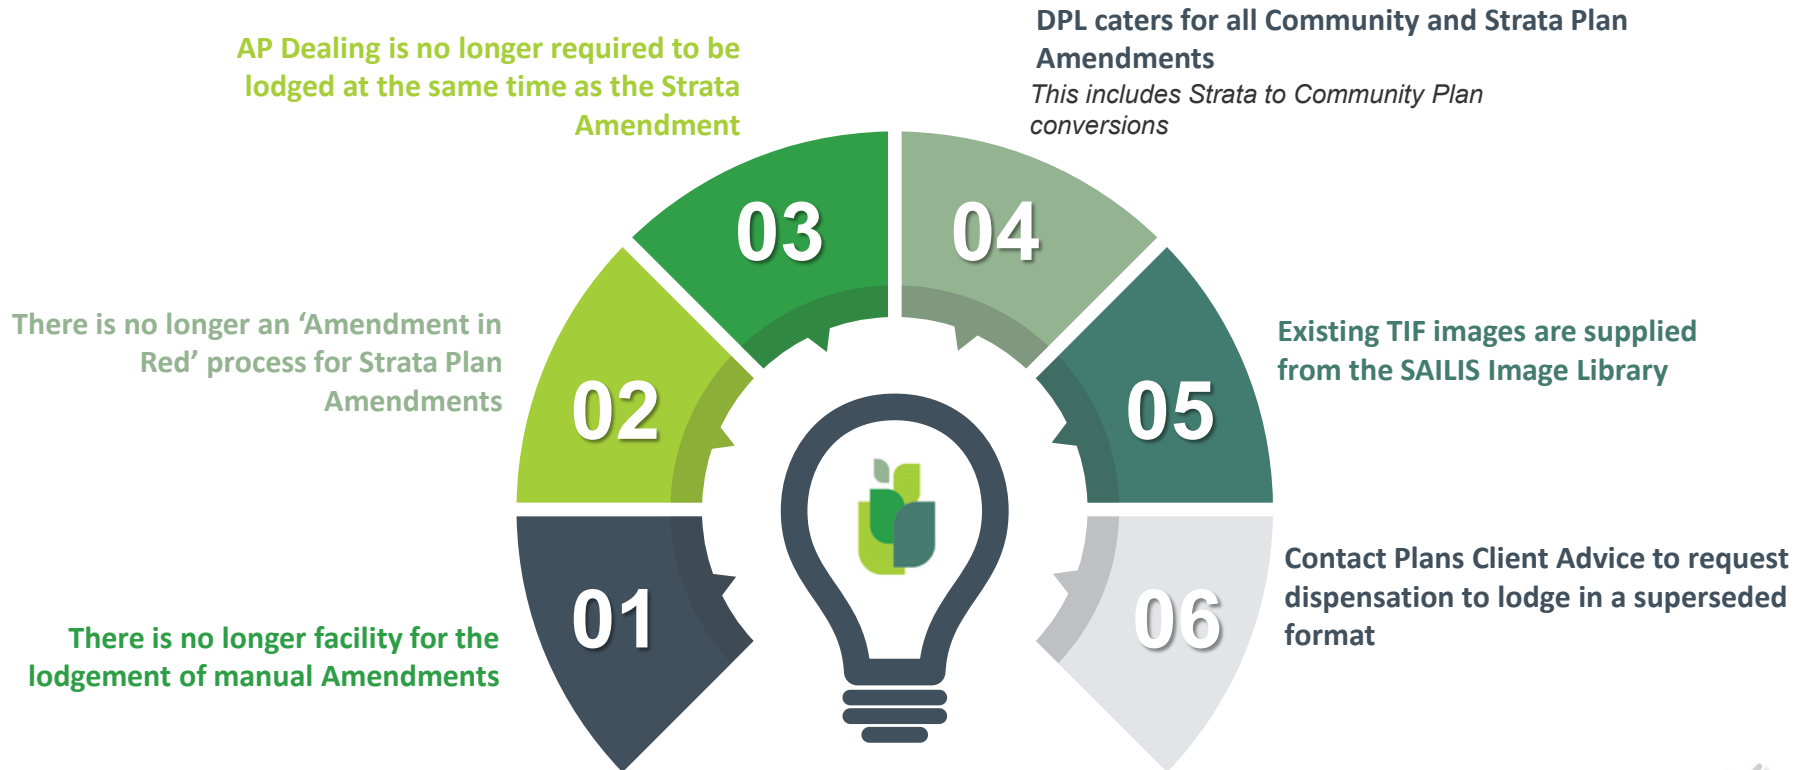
01

There is no longer facility for the lodgement of manual Amendments

02

There is no longer an 'Amendment in Red' process for Strata Plan Amendments

03

AP Dealing is no longer required to be lodged at the same time as the Strata Amendment

04

DPL caters for all Community and Strata Plan Amendments

This includes Strata to Community Plan conversions

05

Existing TIF images are supplied from the SAILIS Image Library

06

Contact Plans Client Advice to request dispensation to lodge in a superseded format